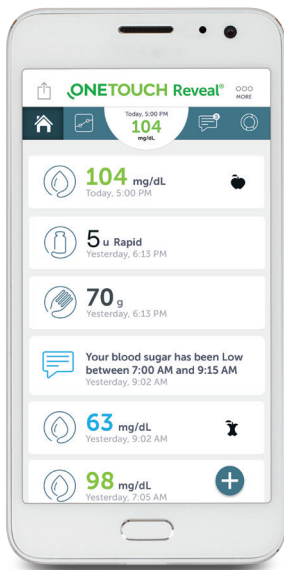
ONETOUCH Reveal®

MORE

Today, 5:00 PM
104
mg/dL

104 mg/dL
Today, 5:00 PM

5 u Rapid
Yesterday, 6:13 PM

70 g
Yesterday, 6:13 PM

Your blood sugar has been Low between 7:00 AM and 9:15 AM
Yesterday, 9:02 AM

63 mg/dL
Yesterday, 9:02 AM

98 mg/dL
Yesterday, 7:05 AM